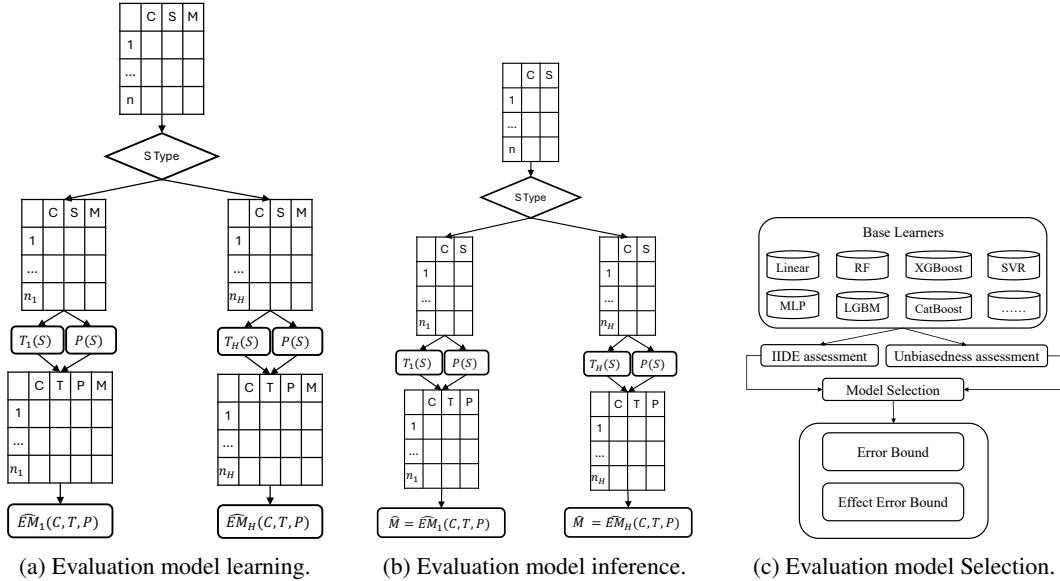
| | C | S | M |
|---|---|---|---|
| 1 | | | |
| ... | | | |
| n | | | |

S Type

| | C | S | M |
|---|---|---|---|
| 1 | | | |
| ... | | | |
| $n_1$ | | | |

| | C | S | M |
|---|---|---|---|
| 1 | | | |
| ... | | | |
| $n_H$ | | | |

$T_1(S)$ $P(S)$

$T_H(S)$ $P(S)$

| | C | T | P | M |
|---|---|---|---|---|
| 1 | | | | |
| ... | | | | |
| $n_1$ | | | | |

| | C | T | P | M |
|---|---|---|---|---|
| 1 | | | | |
| ... | | | | |
| $n_H$ | | | | |

$\widehat{EM}_1(C,T,P)$

$\widehat{EM}_H(C,T,P)$

(a) Evaluation model learning.

| | C | S |
|---|---|---|
| 1 | | |
| ... | | |
| n | | |

S Type

| | C | S |
|---|---|---|
| 1 | | |
| ... | | |
| $n_1$ | | |

| | C | S |
|---|---|---|
| 1 | | |
| ... | | |
| $n_H$ | | |

$T_1(S)$ $P(S)$

$T_H(S)$ $P(S)$

| | C | T | P |
|---|---|---|---|
| 1 | | | |
| ... | | | |
| $n_1$ | | | |

| | C | T | P |
|---|---|---|---|
| 1 | | | |
| ... | | | |
| $n_H$ | | | |

$\widehat{M} = \widehat{EM}_1(C,T,P)$

$\widehat{M} = \widehat{EM}_H(C,T,P)$

(b) Evaluation model inference.

Base Learners

Linear RF XGBoost SVR

MLP LGBM CatBoost ......

IIDE assessment

Unbiasedness assessment

Model Selection

Error Bound

Effect Error Bound

(c) Evaluation model Selection.